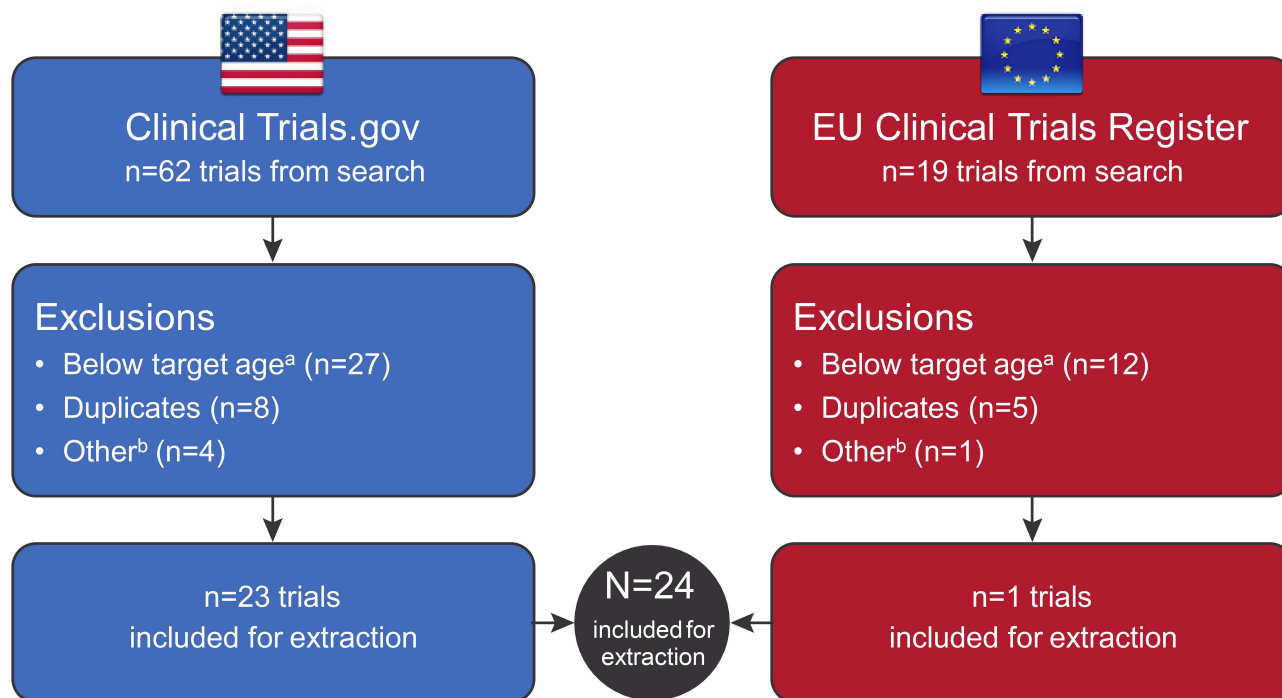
Clinical Trials.gov
n=62 trials from search

Exclusions
• Below target age$^{a}$ (n=27)
• Duplicates (n=8)
• Other$^{b}$ (n=4)

n=23 trials
included for extraction

EU Clinical Trials Register
n=19 trials from search

Exclusions
• Below target age$^{a}$ (n=12)
• Duplicates (n=5)
• Other$^{b}$ (n=1)

n=1 trials
included for extraction

N=24
included for extraction